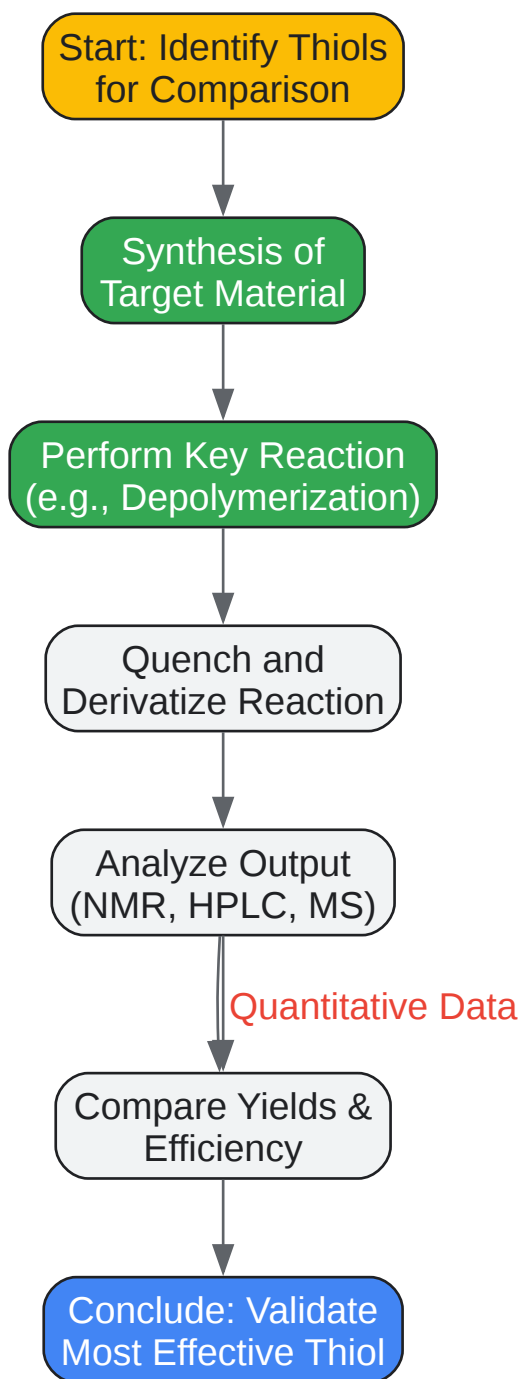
Start: Identify Thiols for Comparison

Synthesis of Target Material

Perform Key Reaction (e.g., Depolymerization)

Quench and Derivatize Reaction

Analyze Output (NMR, HPLC, MS)

Quantitative Data

Compare Yields & Efficiency

Conclude: Validate Most Effective Thiol